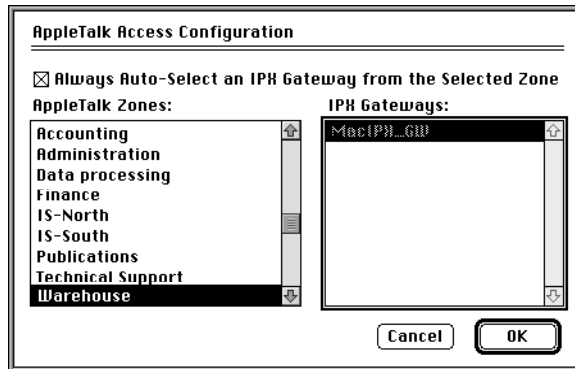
AppleTalk Access Configuration

☒ Always Auto-Select an IPX Gateway from the Selected Zone

AppleTalk Zones:

Accounting
Administration
Data processing
Finance
IS-North
IS-South
Publications
Technical Support
Warehouse

IPX Gateways:

MacIPX_GW

Cancel

OK